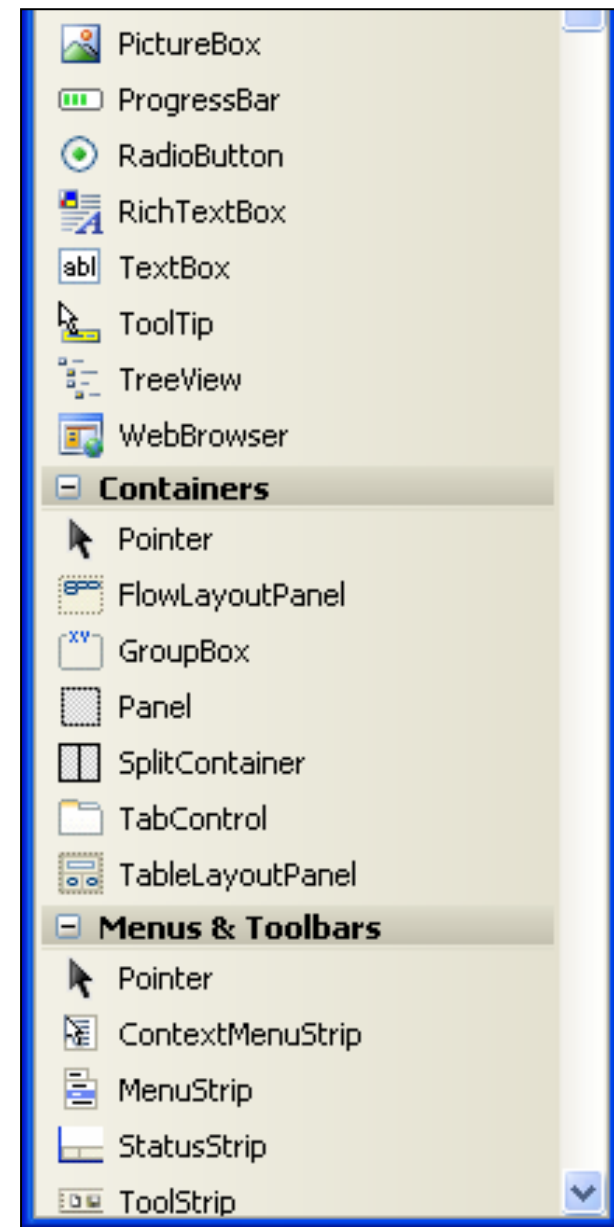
PictureBox
ProgressBar
RadioButton
RichTextBox
abl TextBox
ToolTip
TreeView
WebBrowser
⊟ Containers
Pointer
FlowLayoutPanel
XY GroupBox
Panel
SplitContainer
TabControl
TableLayoutPanel
⊟ Menus & Toolbars
Pointer
ContextMenuStrip
MenuStrip
StatusStrip
ToolStrip